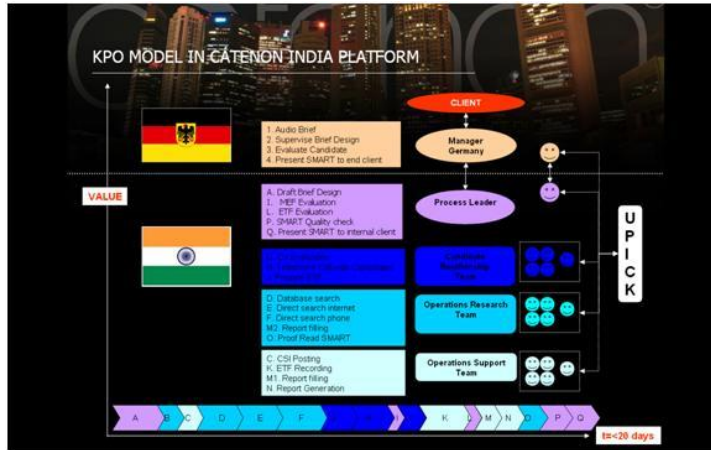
KPO MODEL IN CATENON INDIA PLATFORM

CLIENT

1. Audio Brief
2. Supervise Brief Design
3. Evaluate Candidate
4. Present SMART to end client

Manager Germany

VALUE

A. Draft Brief Design
I. MEF Evaluation
L. ETF Evaluation
P. SMART Quality check
Q. Present SMART to internal client

Process Leader

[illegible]

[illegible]

D. Database search
E. Direct search internet
F. Direct search phone
M2. Report filling
O. Proof Read SMART

Operations Research Team

C. CSI Posting
K. ETF Recording
M1. Report filling
N. Report Generation

Operations Support Team

U
P
I
C
K

A B C D E F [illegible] K L M N O P Q

t=<20 days